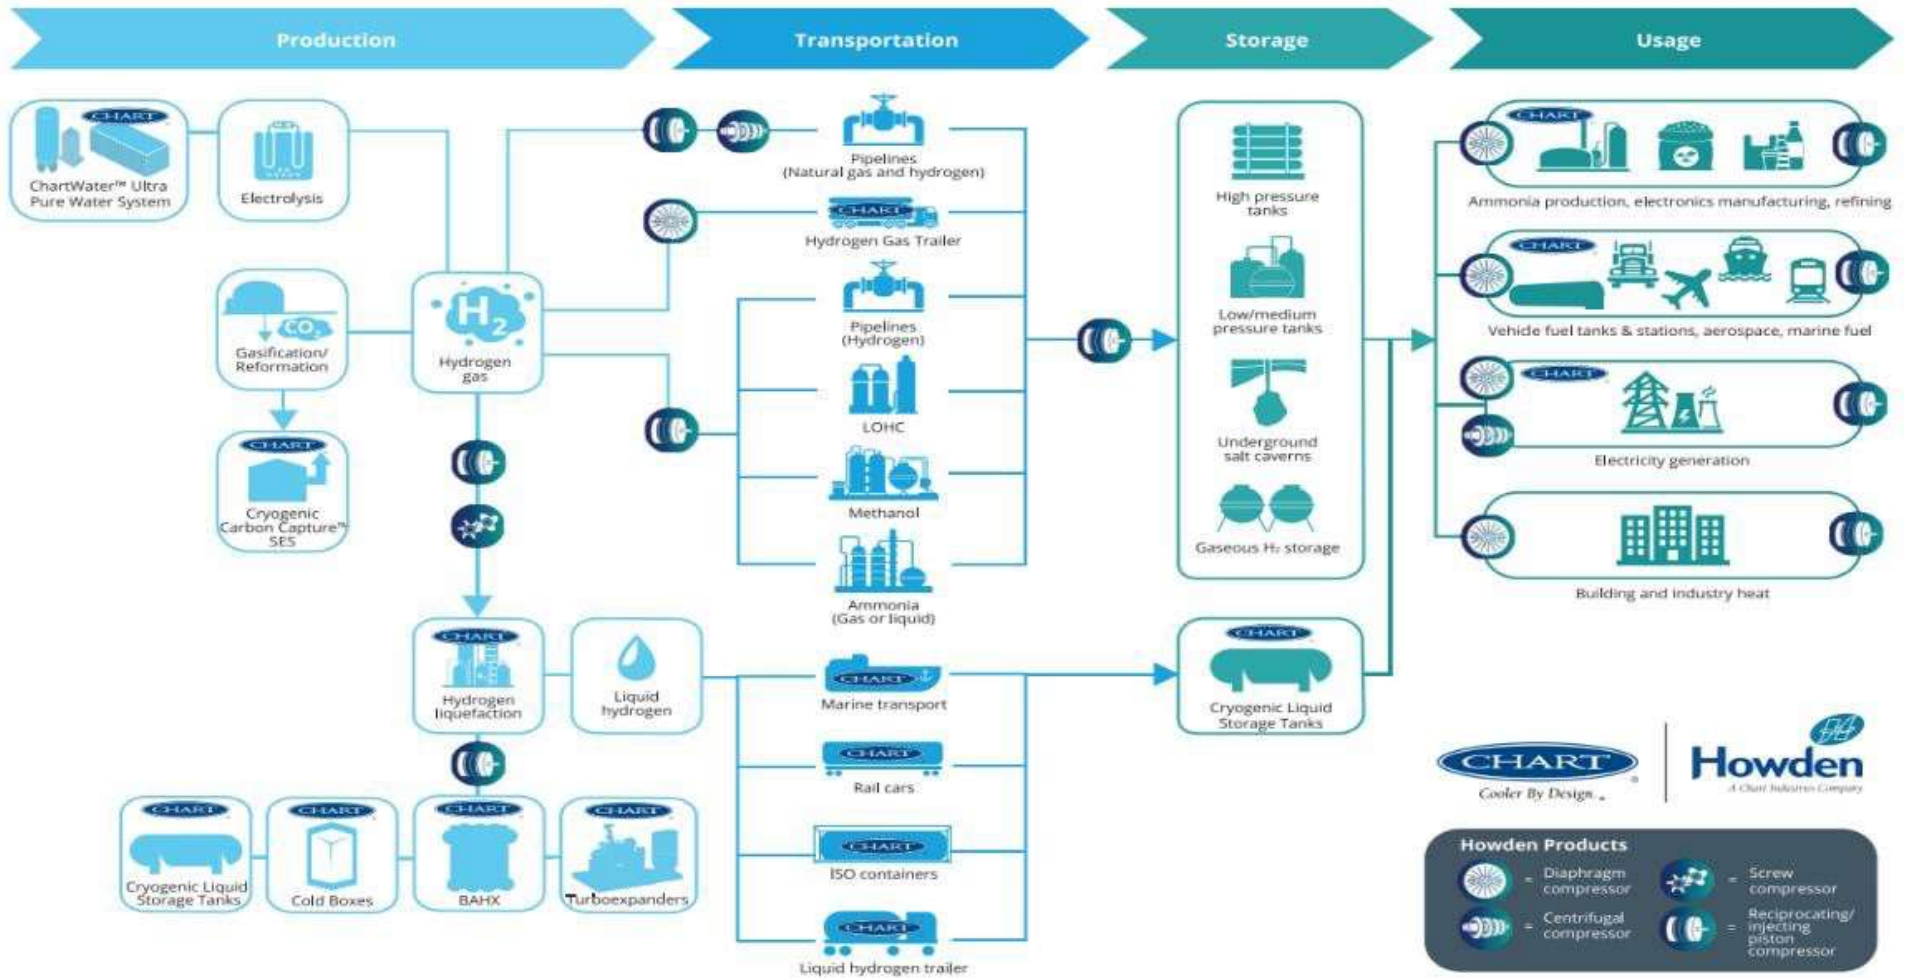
Production

Transportation

Storage

Usage

CHART
ChartWater™ Ultra Pure Water System

Electrolysis

Gasification/ Reformation
$CO_2$

CHART
Cryogenic Carbon Capture™ SES

$H_2$
Hydrogen gas

Pipelines (Natural gas and hydrogen)

CHART
Hydrogen Gas Trailer

Pipelines (Hydrogen)

LOHC

Methanol

Ammonia (Gas or liquid)

CHART
Hydrogen liquefaction

Liquid hydrogen

CHART
Marine transport

CHART
Rail cars

CHART
ISO containers

CHART
Liquid hydrogen trailer

CHART
Cryogenic Liquid Storage Tanks

CHART
Cold Boxes

CHART
BAHX

CHART
Turboexpanders

High pressure tanks

Low/medium pressure tanks

Underground salt caverns

Gaseous H₂ storage

CHART
Cryogenic Liquid Storage Tanks

CHART
Ammonia production, electronics manufacturing, refining

CHART
Vehicle fuel tanks & stations, aerospace, marine fuel

CHART
Electricity generation

Building and industry heat

CHART
Cooler By Design

Howden
A Chart Industries Company

Howden Products
= Diaphragm compressor
= Screw compressor
= Centrifugal compressor
= Reciprocating/ injecting piston compressor